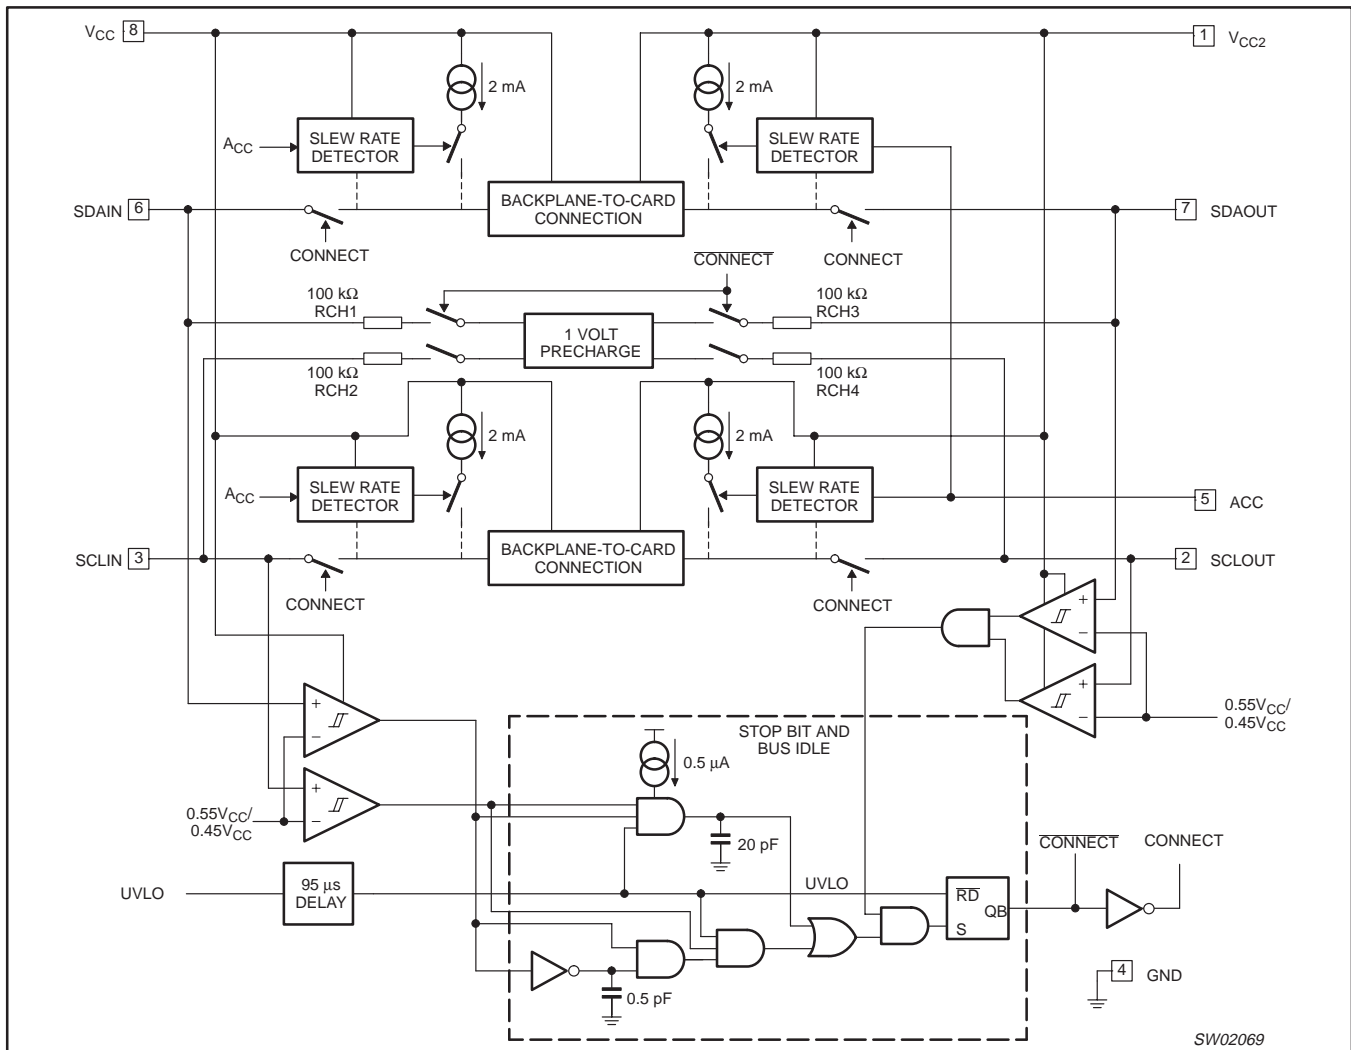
$V_{CC}$ 8
2 mA
$A_{CC}$
SLEW RATE DETECTOR
BACKPLANE-TO-CARD CONNECTION
2 mA
SLEW RATE DETECTOR
1 $V_{CC2}$
SDAIN 6
CONNECT
$\overline{CONNECT}$
CONNECT
7 SDAOUT
100 kΩ
RCH1
1 VOLT PRECHARGE
100 kΩ
RCH3
100 kΩ
RCH2
100 kΩ
RCH4
2 mA
$A_{CC}$
SLEW RATE DETECTOR
2 mA
SLEW RATE DETECTOR
5 ACC
SCLIN 3
CONNECT
BACKPLANE-TO-CARD CONNECTION
CONNECT
2 SCLOUT
+
−
+
−
$0.55V_{CC}/$
$0.45V_{CC}$
+
−
STOP BIT AND BUS IDLE
+
−
0.5 µA
$0.55V_{CC}/$
$0.45V_{CC}$
20 pF
UVLO
95 µs DELAY
UVLO
$\overline{RD}$
QB
S
$\overline{CONNECT}$
CONNECT
0.5 pF
4 GND
SW02069